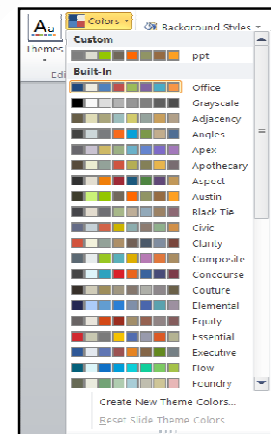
Aa
Themes
Edi
Colors
Background Styles
Custom
ppt
Built-In
Office
Grayscale
Adjacency
Angles
Apex
Apothecary
Aspect
Austin
Black Tie
Civic
Clarity
Composite
Concourse
Couture
Elemental
Equity
Essential
Executive
Flow
Foundry
Create New Theme Colors...
Reset Slide Theme Colors